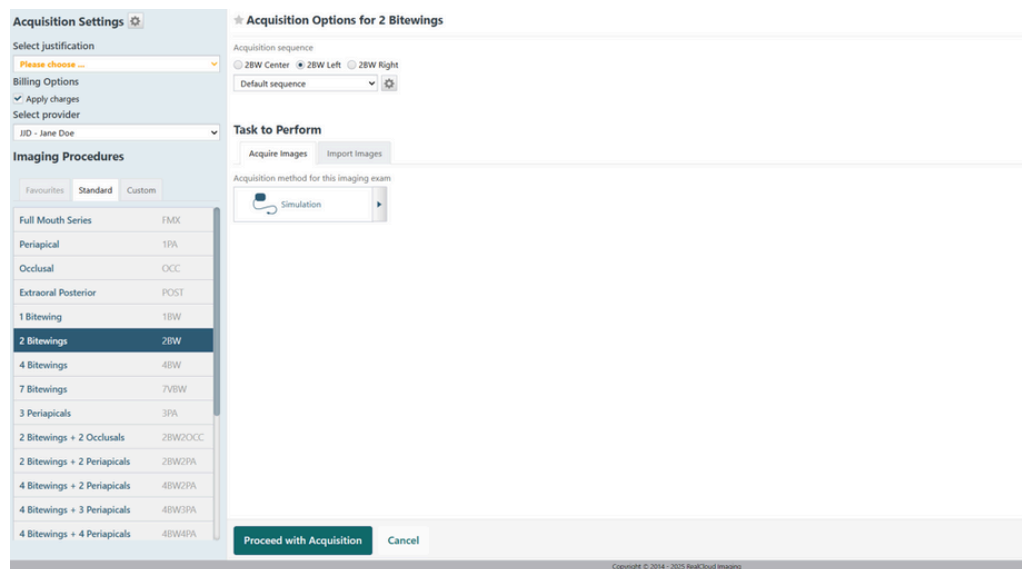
Acquisition Settings
Select justification
Please choose ...
Billing Options
Apply charges
Select provider
JJD - Jane Doe
Imaging Procedures
Favourites Standard Custom

| | |
|---|---|
| Full Mouth Series | FMX |
| Periapical | 1PA |
| Occlusal | OCC |
| Extraoral Posterior | POST |
| 1 Bitewing | 1BW |
| 2 Bitewings | 2BW |
| 4 Bitewings | 4BW |
| 7 Bitewings | 7VBW |
| 3 Periapicals | 3PA |
| 2 Bitewings + 2 Occlusals | 2BW2OCC |
| 2 Bitewings + 2 Periapicals | 2BW2PA |
| 4 Bitewings + 2 Periapicals | 4BW2PA |
| 4 Bitewings + 3 Periapicals | 4BW3PA |
| 4 Bitewings + 4 Periapicals | 4BW4PA |

Acquisition Options for 2 Bitewings
Acquisition sequence
2BW Center 2BW Left 2BW Right
Default sequence

Task to Perform
Acquire Images Import Images
Acquisition method for this imaging exam
Simulation

Proceed with Acquisition Cancel

Copyright © 2014 - 2025 RealCloud Imaging